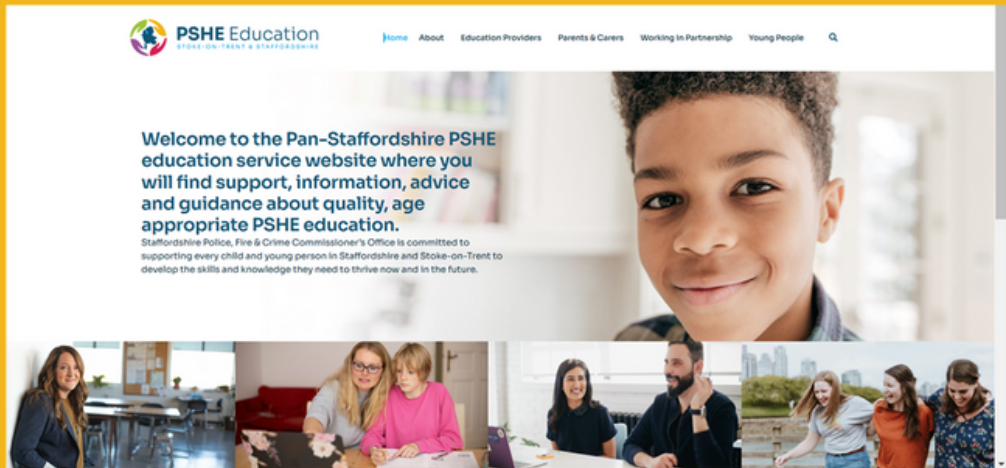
PSHE Education
STOKE-ON-TRENT & STAFFORDSHIRE

Home About Education Providers Parents & Carers Working in Partnership Young People

Welcome to the Pan-Staffordshire PSHE education service website where you will find support, information, advice and guidance about quality, age appropriate PSHE education.

Staffordshire Police, Fire & Crime Commissioner's Office is committed to supporting every child and young person in Staffordshire and Stoke-on-Trent to develop the skills and knowledge they need to thrive now and in the future.